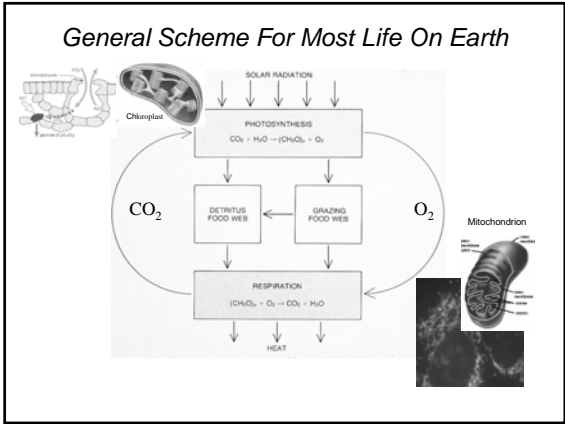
General Scheme For Most Life On Earth

Chloroplast

SOLAR RADIATION

PHOTOSYNTHESIS

$CO_2 + H_2O \rightarrow (CH_2O)_n + O_2$

$CO_2$

$O_2$

DETRITUS FOOD WEB

GRAZING FOOD WEB

Mitochondrion

RESPIRATION

$(CH_2O)_n + O_2 \rightarrow CO_2 + H_2O$

HEAT